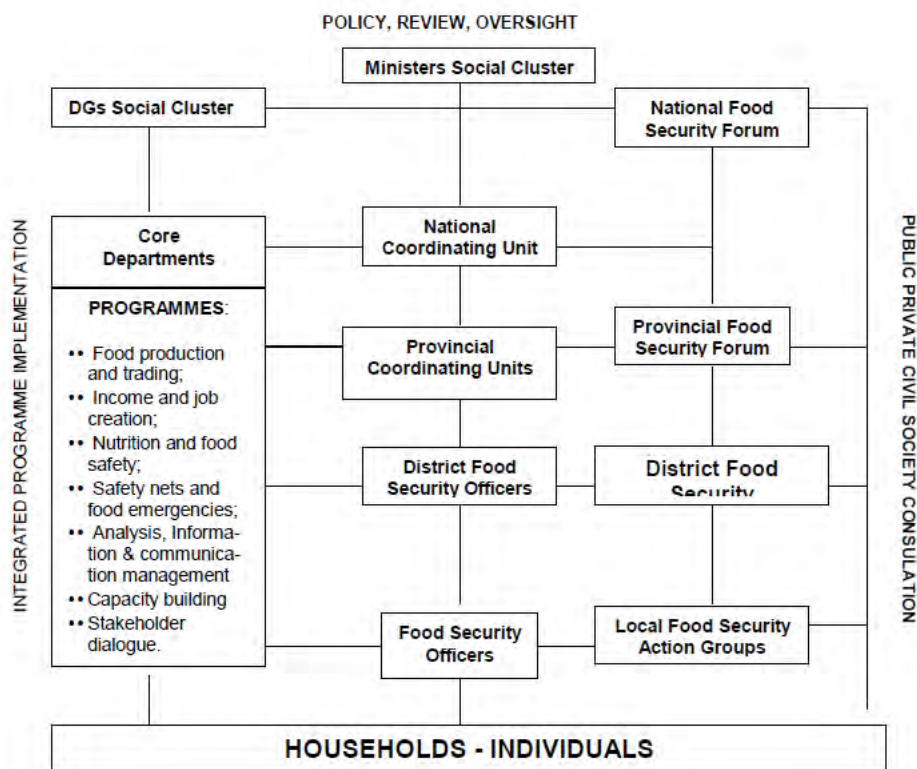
POLICY, REVIEW, OVERSIGHT

Ministers Social Cluster

DGs Social Cluster

National Food Security Forum

INTEGRATED PROGRAMME IMPLEMENTATION

Core Departments

PROGRAMMES:

•• Food production and trading;
•• Income and job creation;
•• Nutrition and food safety;
•• Safety nets and food emergencies;
•• Analysis, Information & communication management
•• Capacity building
•• Stakeholder dialogue.

National Coordinating Unit

Provincial Coordinating Units

Provincial Food Security Forum

District Food Security Officers

District Food Security

Food Security Officers

Local Food Security Action Groups

PUBLIC PRIVATE CIVIL SOCIETY CONSULATION

HOUSEHOLDS - INDIVIDUALS